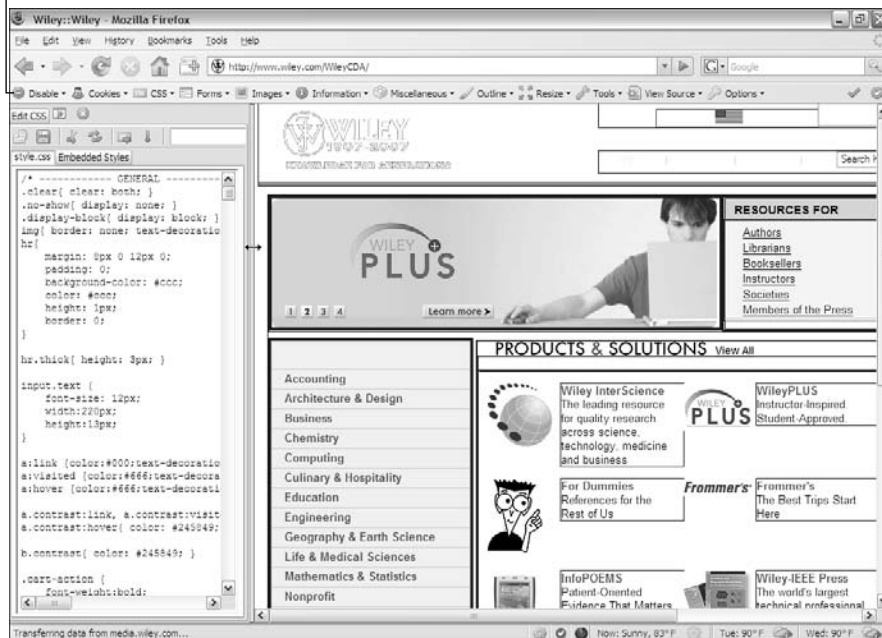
Wiley::Wiley - Mozilla Firefox

File Edit View History Bookmarks Tools Help

http://www.wiley.com/WileyCDA/

Google

Disable • Cookies • CSS • Forms • Images • Information • Miscellaneous • Outline • Resize • Tools • View Source • Options •

Edit CSS

style.css Embedded Styles

/* ------------ GENERAL ----------
.clear{ clear: both; }
.no-show{ display: none; }
.display-block{ display: block; }
img{ border: none; text-decoratio
hr{
    margin: 8px 0 12px 0;
    padding: 0;
    background-color: #ccc;
    color: #ccc;
    height: 1px;
    border: 0;
}

hr.thick{ height: 3px; }

input.text {
    font-size: 12px;
    width:220px;
    height:13px;
}

a:link {color:#000;text-decoratio
a:visited {color:#666;text-decora
a:hover {color:#666;text-decorati

a.contrast:link, a.contrast:visit
a.contrast:hover{ color: #245849;

b.contrast{ color: #245849; }

.cart-action {
    font-weight:bold;

WILEY 1807-2007 KNOWLEDGE FOR GENERATIONS

Search

WILEY PLUS

1 2 3 4 Learn more >

RESOURCES FOR
Authors
Librarians
Booksellers
Instructors
Societies
Members of the Press

PRODUCTS & SOLUTIONS View All

Accounting
Architecture & Design
Business
Chemistry
Computing
Culinary & Hospitality
Education
Engineering
Geography & Earth Science
Life & Medical Sciences
Mathematics & Statistics
Nonprofit

Wiley InterScience
The leading resource for quality research across science, technology, medicine and business

WILEY PLUS
WileyPLUS
Instructor-Inspired. Student-Approved.

For Dummies
References for the Rest of Us

Frommer's
Frommer's
The Best Trips Start Here

InfoPOEMS
Patient-Oriented Evidence That Matters

Wiley-IEEE Press
The world's largest technical professional

Transferring data from media.wiley.com...

Now: Sunny, 83° F Tue: 90° F Wed: 90° F